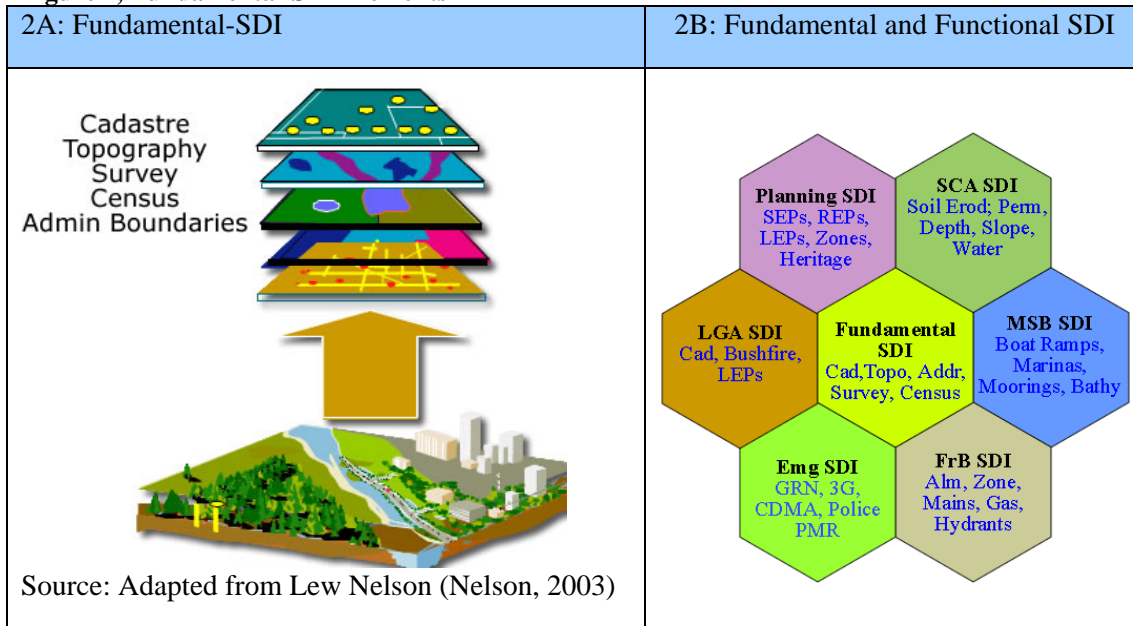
| 2A: Fundamental-SDI | 2B: Fundamental and Functional SDI |
|---|---|
| Cadastre Topography Survey Census Admin Boundaries<br><br>Source: Adapted from Lew Nelson (Nelson, 2003) | Planning SDI SEPs, REPs, LEPs, Zones, Heritage<br><br>SCA SDI Soil Erod; Perm, Depth, Slope, Water<br><br>LGA SDI Cad, Bushfire, LEPs<br><br>Fundamental SDI Cad,Topo, Addr, Survey, Census<br><br>MSB SDI Boat Ramps, Marinas, Moorings, Bathy<br><br>Emg SDI GRN, 3G, CDMA, Police PMR<br><br>FrB SDI Alm, Zone, Mains, Gas, Hydrants |